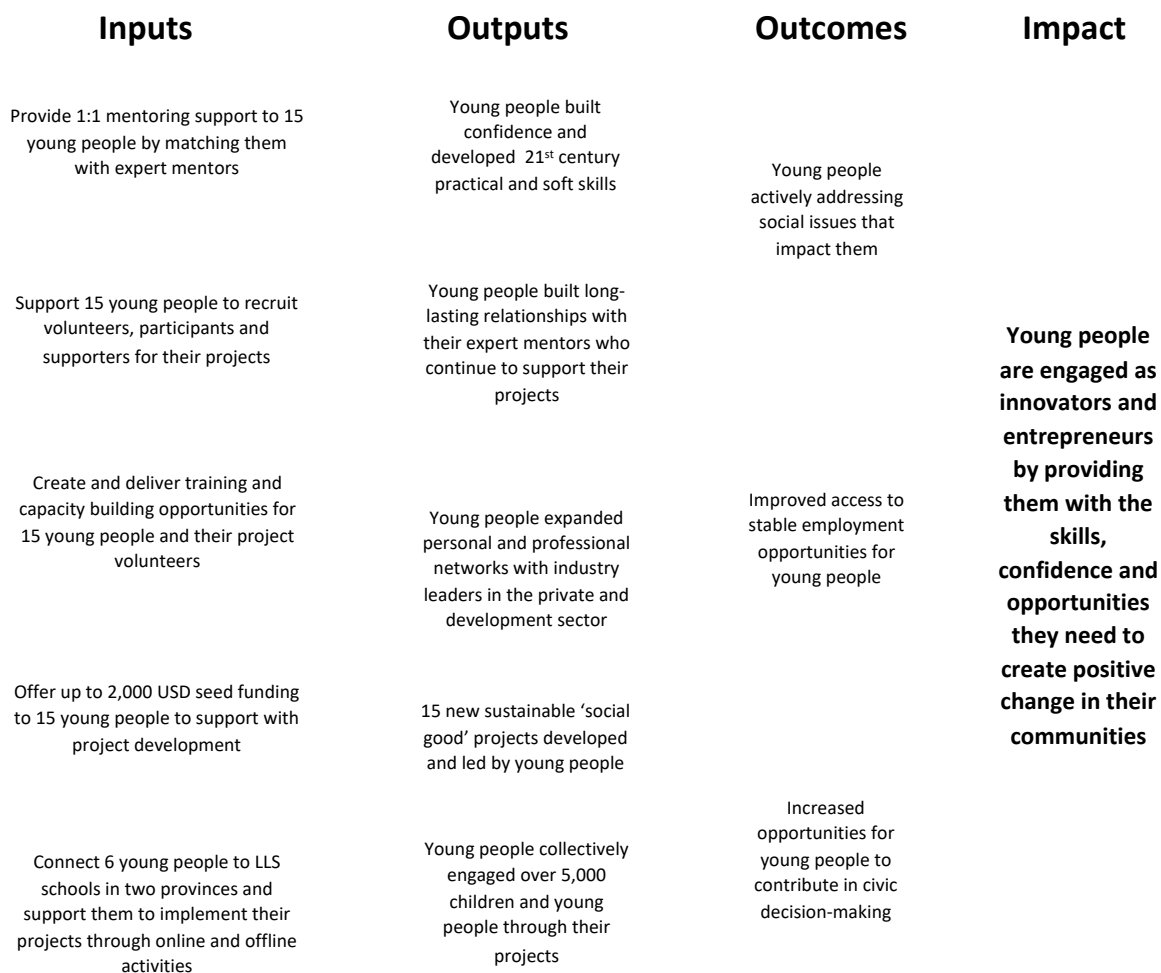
Inputs

Outputs

Outcomes

Impact

Provide 1:1 mentoring support to 15 young people by matching them with expert mentors

Support 15 young people to recruit volunteers, participants and supporters for their projects

Create and deliver training and capacity building opportunities for 15 young people and their project volunteers

Offer up to 2,000 USD seed funding to 15 young people to support with project development

Connect 6 young people to LLS schools in two provinces and support them to implement their projects through online and offline activities

Young people built confidence and developed 21$^{st}$ century practical and soft skills

Young people built long-lasting relationships with their expert mentors who continue to support their projects

Young people expanded personal and professional networks with industry leaders in the private and development sector

15 new sustainable 'social good' projects developed and led by young people

Young people collectively engaged over 5,000 children and young people through their projects

Young people actively addressing social issues that impact them

Improved access to stable employment opportunities for young people

Increased opportunities for young people to contribute in civic decision-making

Young people are engaged as innovators and entrepreneurs by providing them with the skills, confidence and opportunities they need to create positive change in their communities